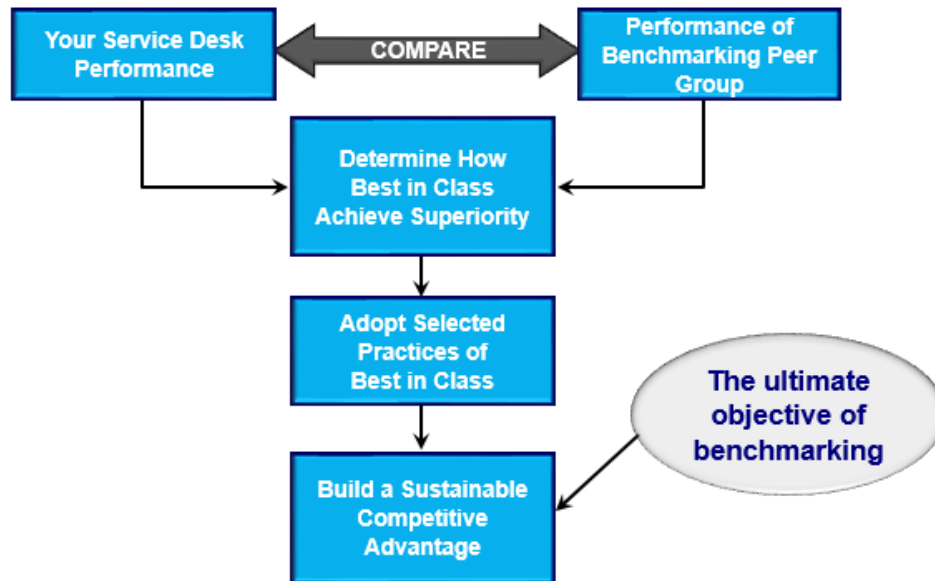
Your Service Desk Performance

COMPARE

Performance of Benchmarking Peer Group

Determine How Best in Class Achieve Superiority

Adopt Selected Practices of Best in Class

The ultimate objective of benchmarking

Build a Sustainable Competitive Advantage